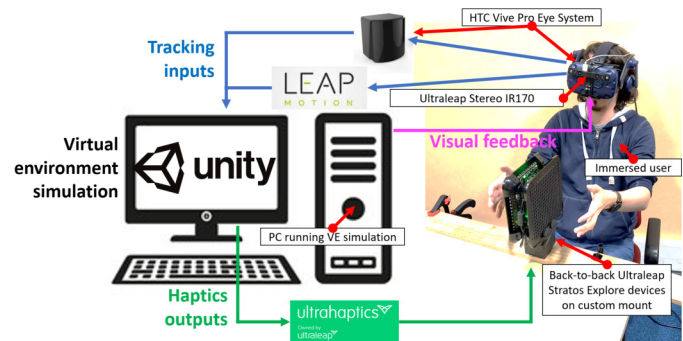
HTC Vive Pro Eye System

Tracking inputs

LEAP MOTION

Ultraleap Stereo IR170

Virtual environment simulation

unity

Visual feedback

Immersed user

PC running VE simulation

Haptics outputs

ultrahaptics
Owned by
ultraleap

Back-to-back Ultraleap Stratos Explore devices on custom mount